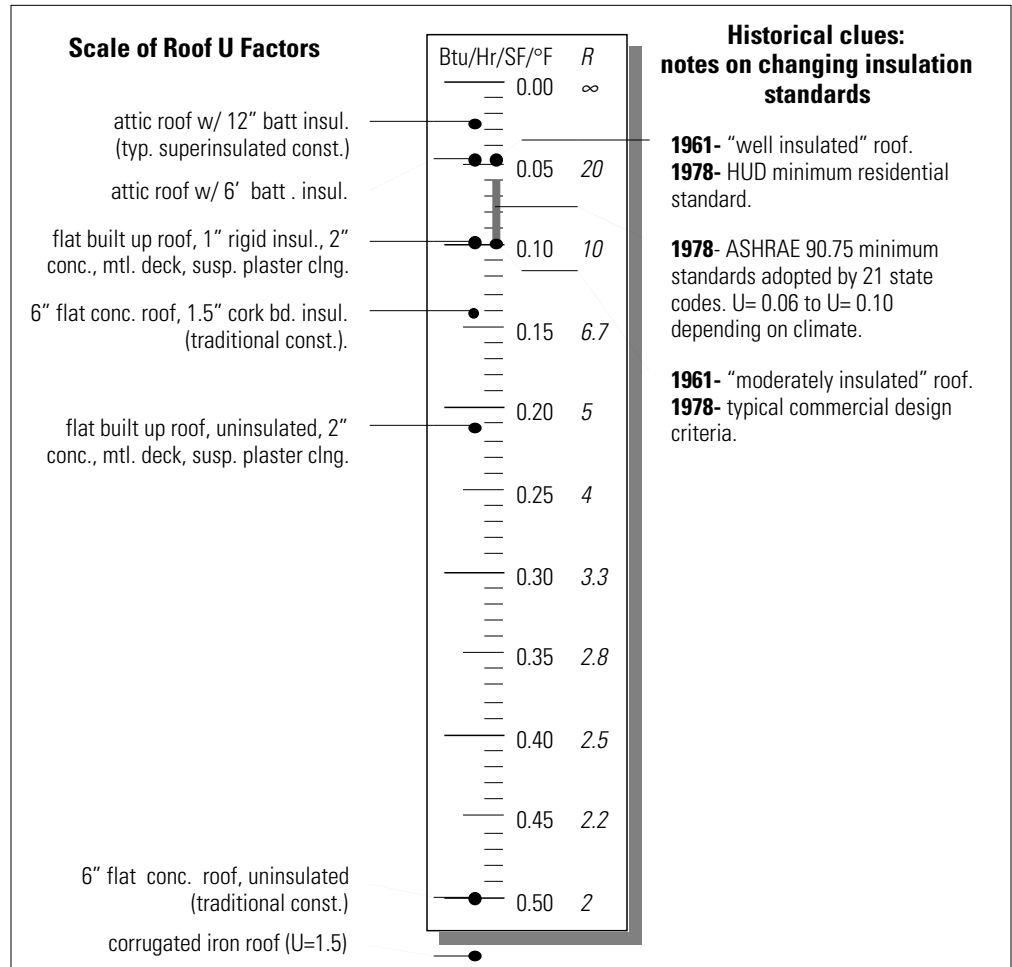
**Scale of Roof U Factors**

attic roof w/ 12" batt insul. (typ. superinsulated const.)

attic roof w/ 6' batt . insul.

flat built up roof, 1" rigid insul., 2" conc., mtl. deck, susp. plaster clng.

6" flat conc. roof, 1.5" cork bd. insul. (traditional const.).

flat built up roof, uninsulated, 2" conc., mtl. deck, susp. plaster clng.

6" flat conc. roof, uninsulated (traditional const.)

corrugated iron roof (U=1.5)

| Btu/Hr/SF/°F | R |
|---|---|
| 0.00 | $\infty$ |
| 0.05 | 20 |
| 0.10 | 10 |
| 0.15 | 6.7 |
| 0.20 | 5 |
| 0.25 | 4 |
| 0.30 | 3.3 |
| 0.35 | 2.8 |
| 0.40 | 2.5 |
| 0.45 | 2.2 |
| 0.50 | 2 |

**Historical clues: notes on changing insulation standards**

**1961-** "well insulated" roof.
**1978-** HUD minimum residential standard.

**1978**- ASHRAE 90.75 minimum standards adopted by 21 state codes. U= 0.06 to U= 0.10 depending on climate.

**1961-** "moderately insulated" roof.
**1978-** typical commercial design criteria.